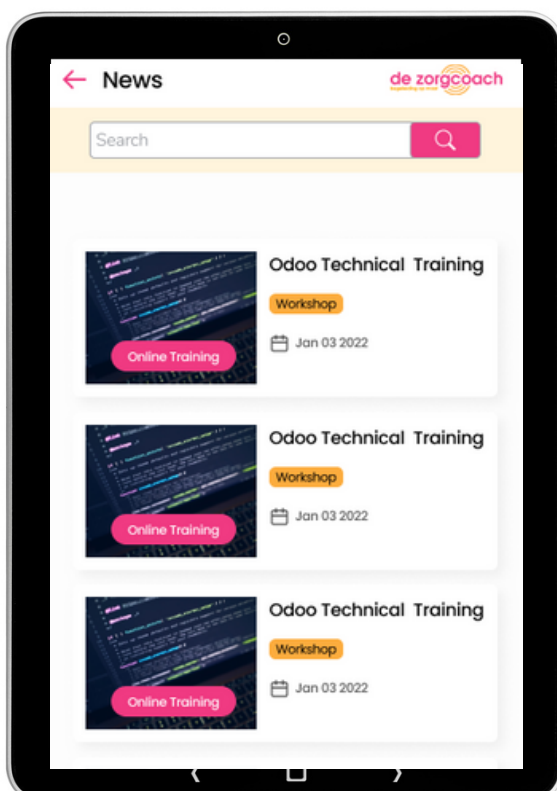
News

de zorgcoach
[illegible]

Search

Online Training

Odoo Technical Training

Workshop

Jan 03 2022

Online Training

Odoo Technical Training

Workshop

Jan 03 2022

Online Training

Odoo Technical Training

Workshop

Jan 03 2022